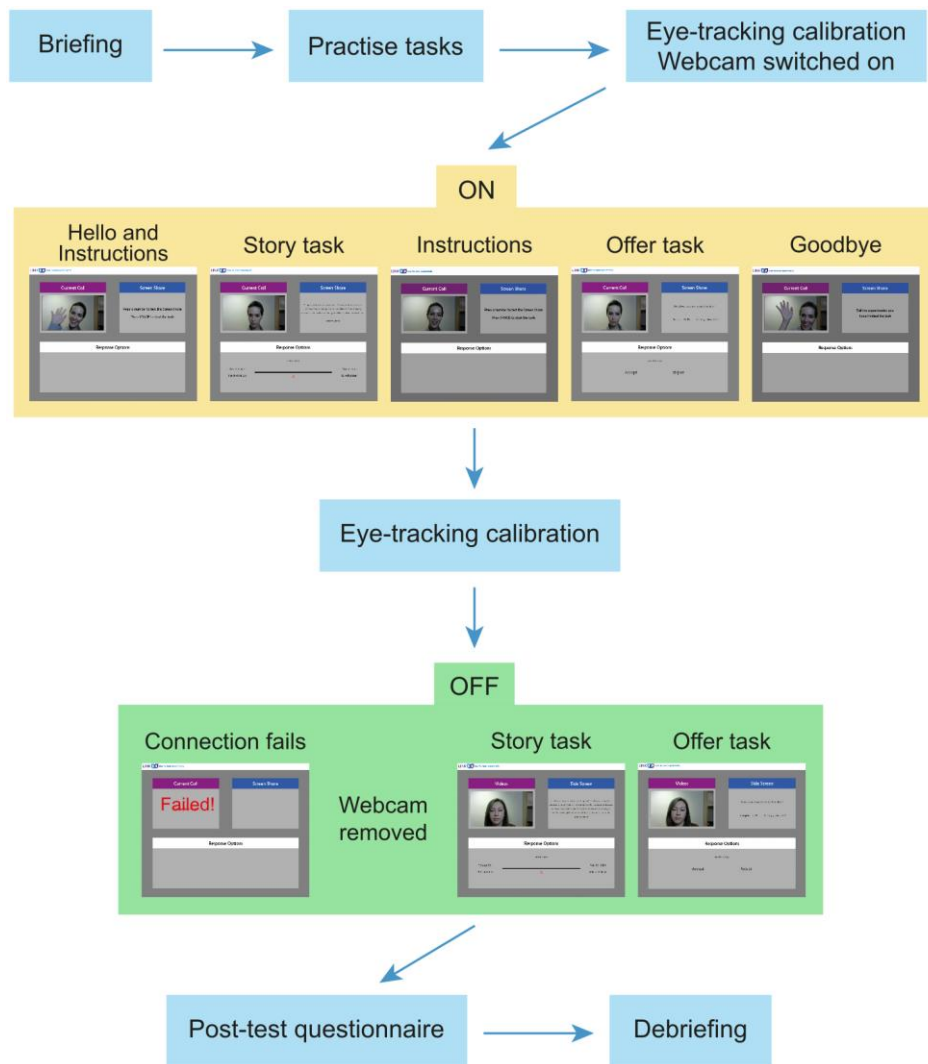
Briefing

Practise tasks

Eye-tracking calibration
Webcam switched on

ON

Hello and Instructions

Current Call

Screen Share

Response Options

Story task

Current Call

Screen Share

Response Options

Instructions

Current Call

Screen Share

Response Options

Offer task

Current Call

Screen Share

Response Options

Goodbye

Current Call

Screen Share

Response Options

Eye-tracking calibration

OFF

Connection fails

Current Call

Screen Share

Failed!

Response Options

Webcam removed

Story task

Video

Side Screen

Response Options

Offer task

Video

Side Screen

Response Options

Post-test questionnaire

Debriefing